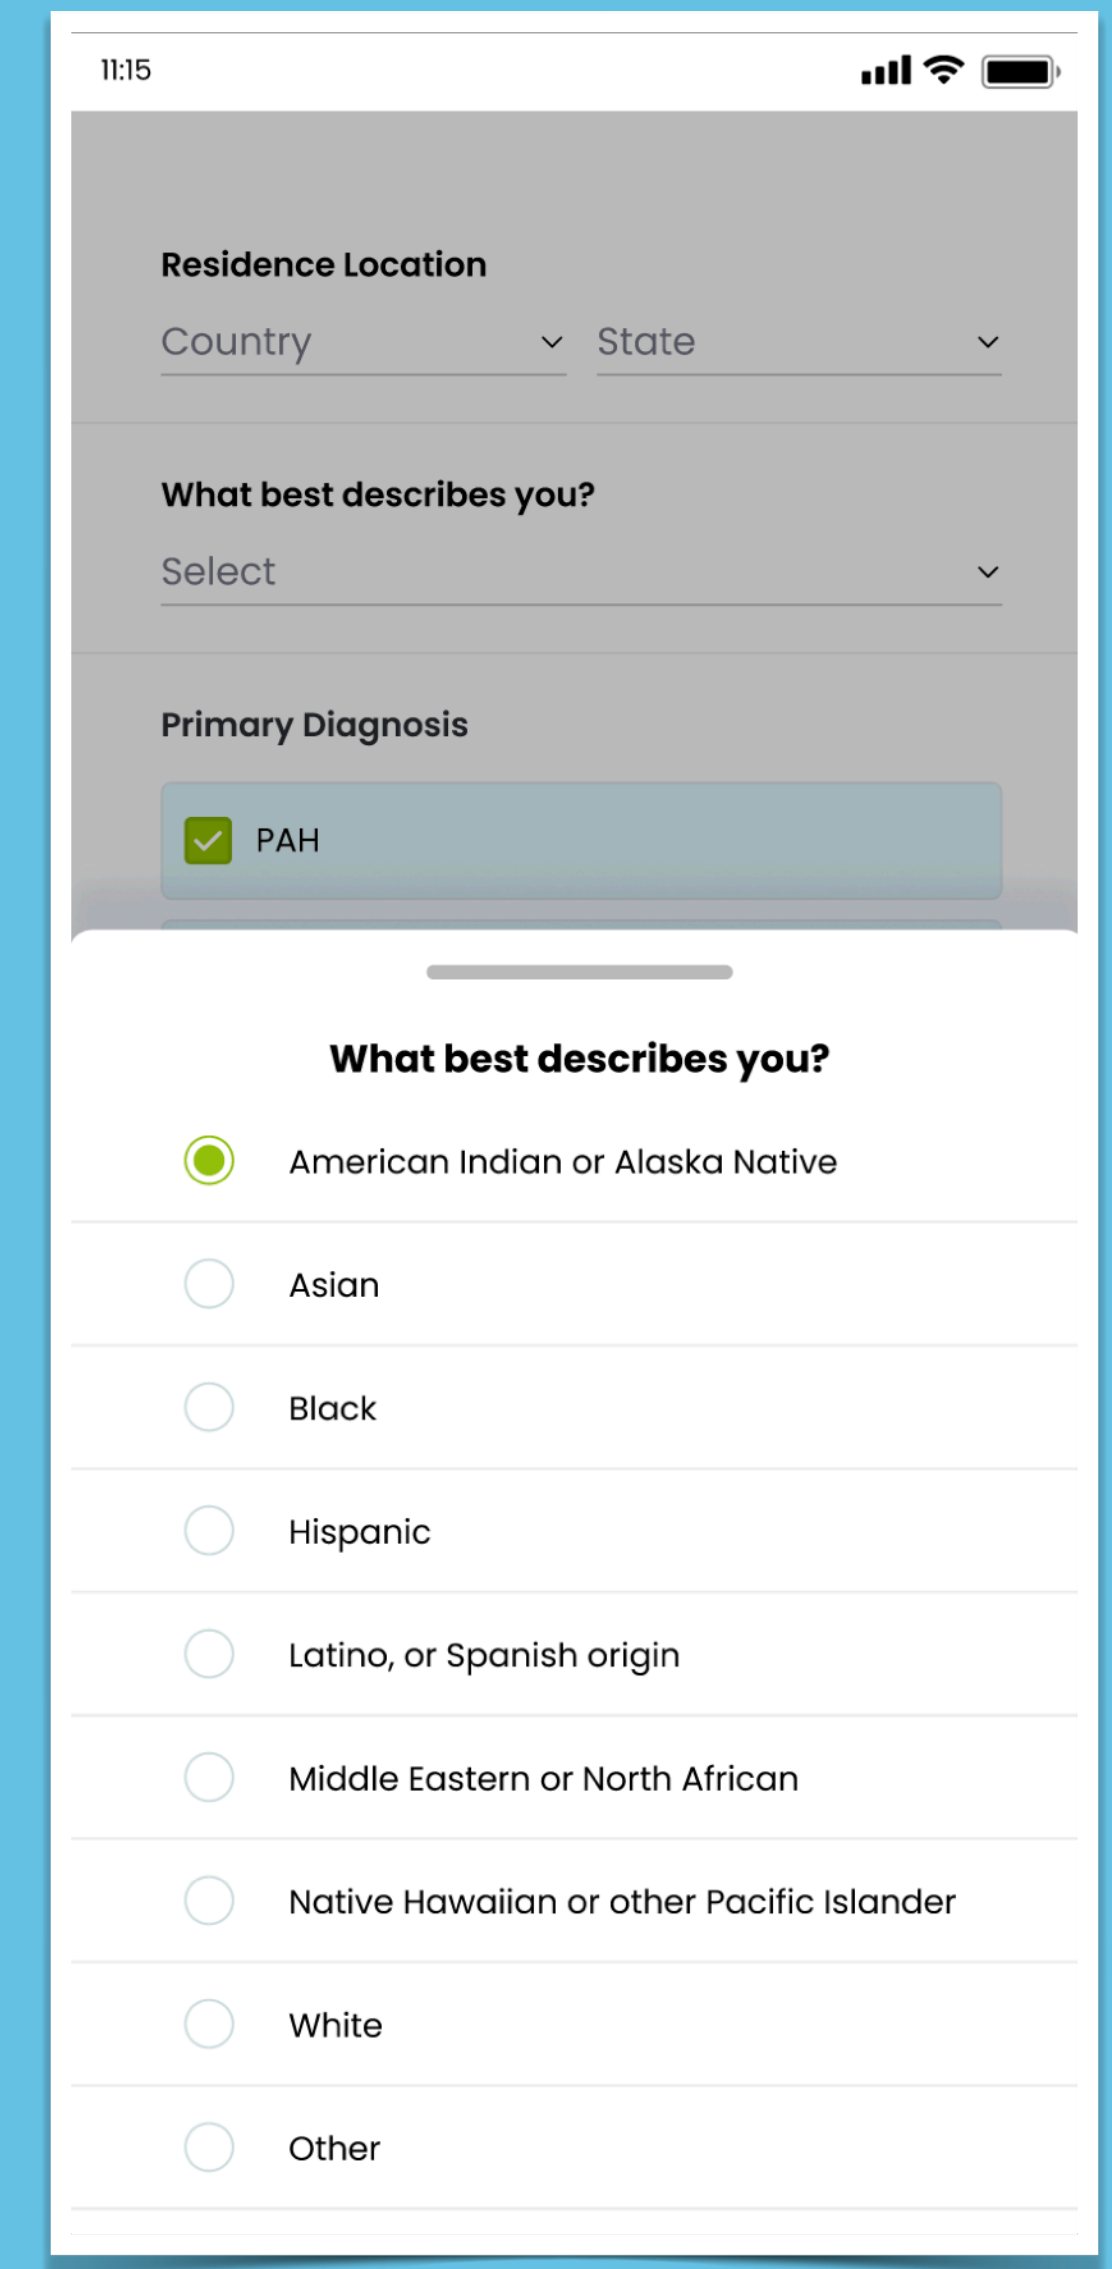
11:15

Residence Location

Country

State

What best describes you?

Select

Primary Diagnosis

PAH

What best describes you?

American Indian or Alaska Native

Asian

Black

Hispanic

Latino, or Spanish origin

Middle Eastern or North African

Native Hawaiian or other Pacific Islander

White

Other